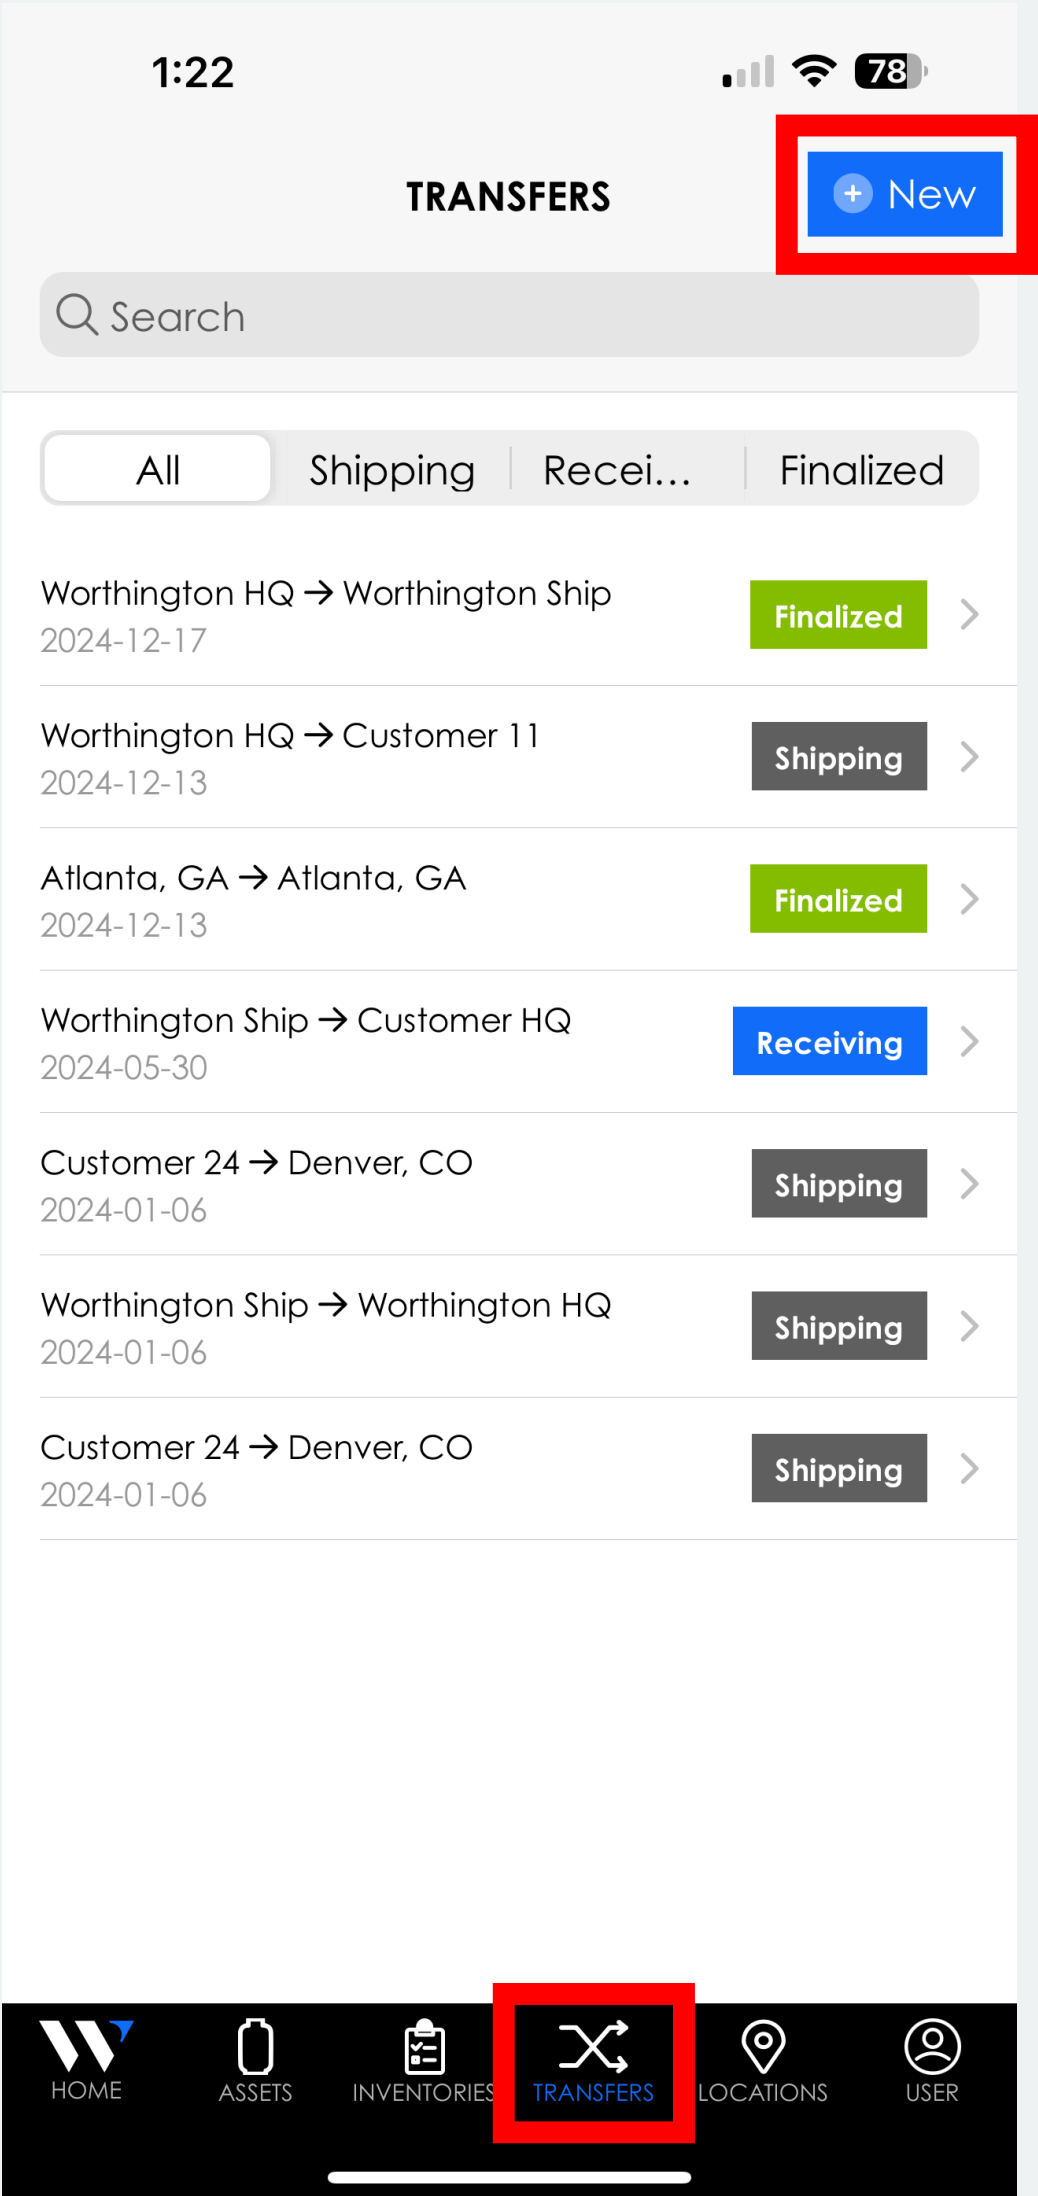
1:22

78

TRANSFERS

New

Search

All | Shipping | Recei... | Finalized

Worthington HQ → Worthington Ship
2024-12-17
Finalized

Worthington HQ → Customer 11
2024-12-13
Shipping

Atlanta, GA → Atlanta, GA
2024-12-13
Finalized

Worthington Ship → Customer HQ
2024-05-30
Receiving

Customer 24 → Denver, CO
2024-01-06
Shipping

Worthington Ship → Worthington HQ
2024-01-06
Shipping

Customer 24 → Denver, CO
2024-01-06
Shipping

HOME ASSETS INVENTORIES TRANSFERS LOCATIONS USER